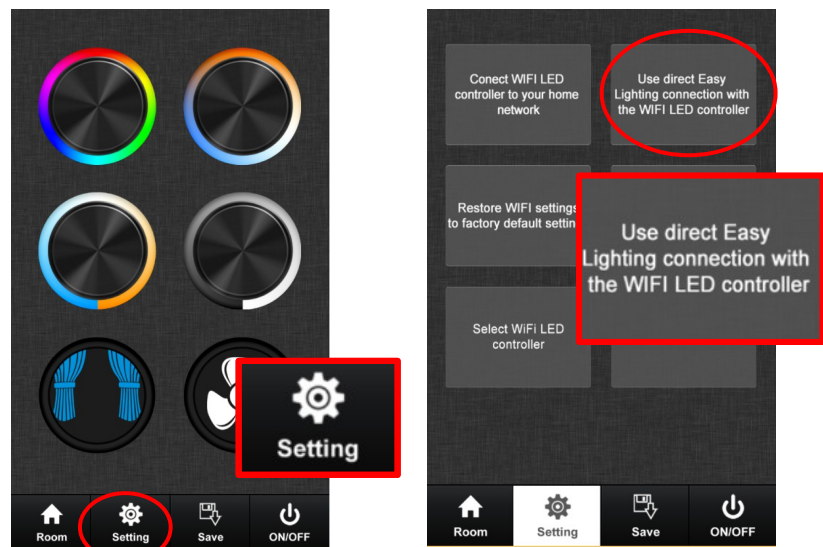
Setting

Room
Setting
Save
ON/OFF

Conect WIFI LED controller to your home network

Use direct Easy Lighting connection with the WIFI LED controller

Restore WIFI settings to factory default setting

Use direct Easy Lighting connection with the WIFI LED controller

Select WiFi LED controller

Room
Setting
Save
ON/OFF